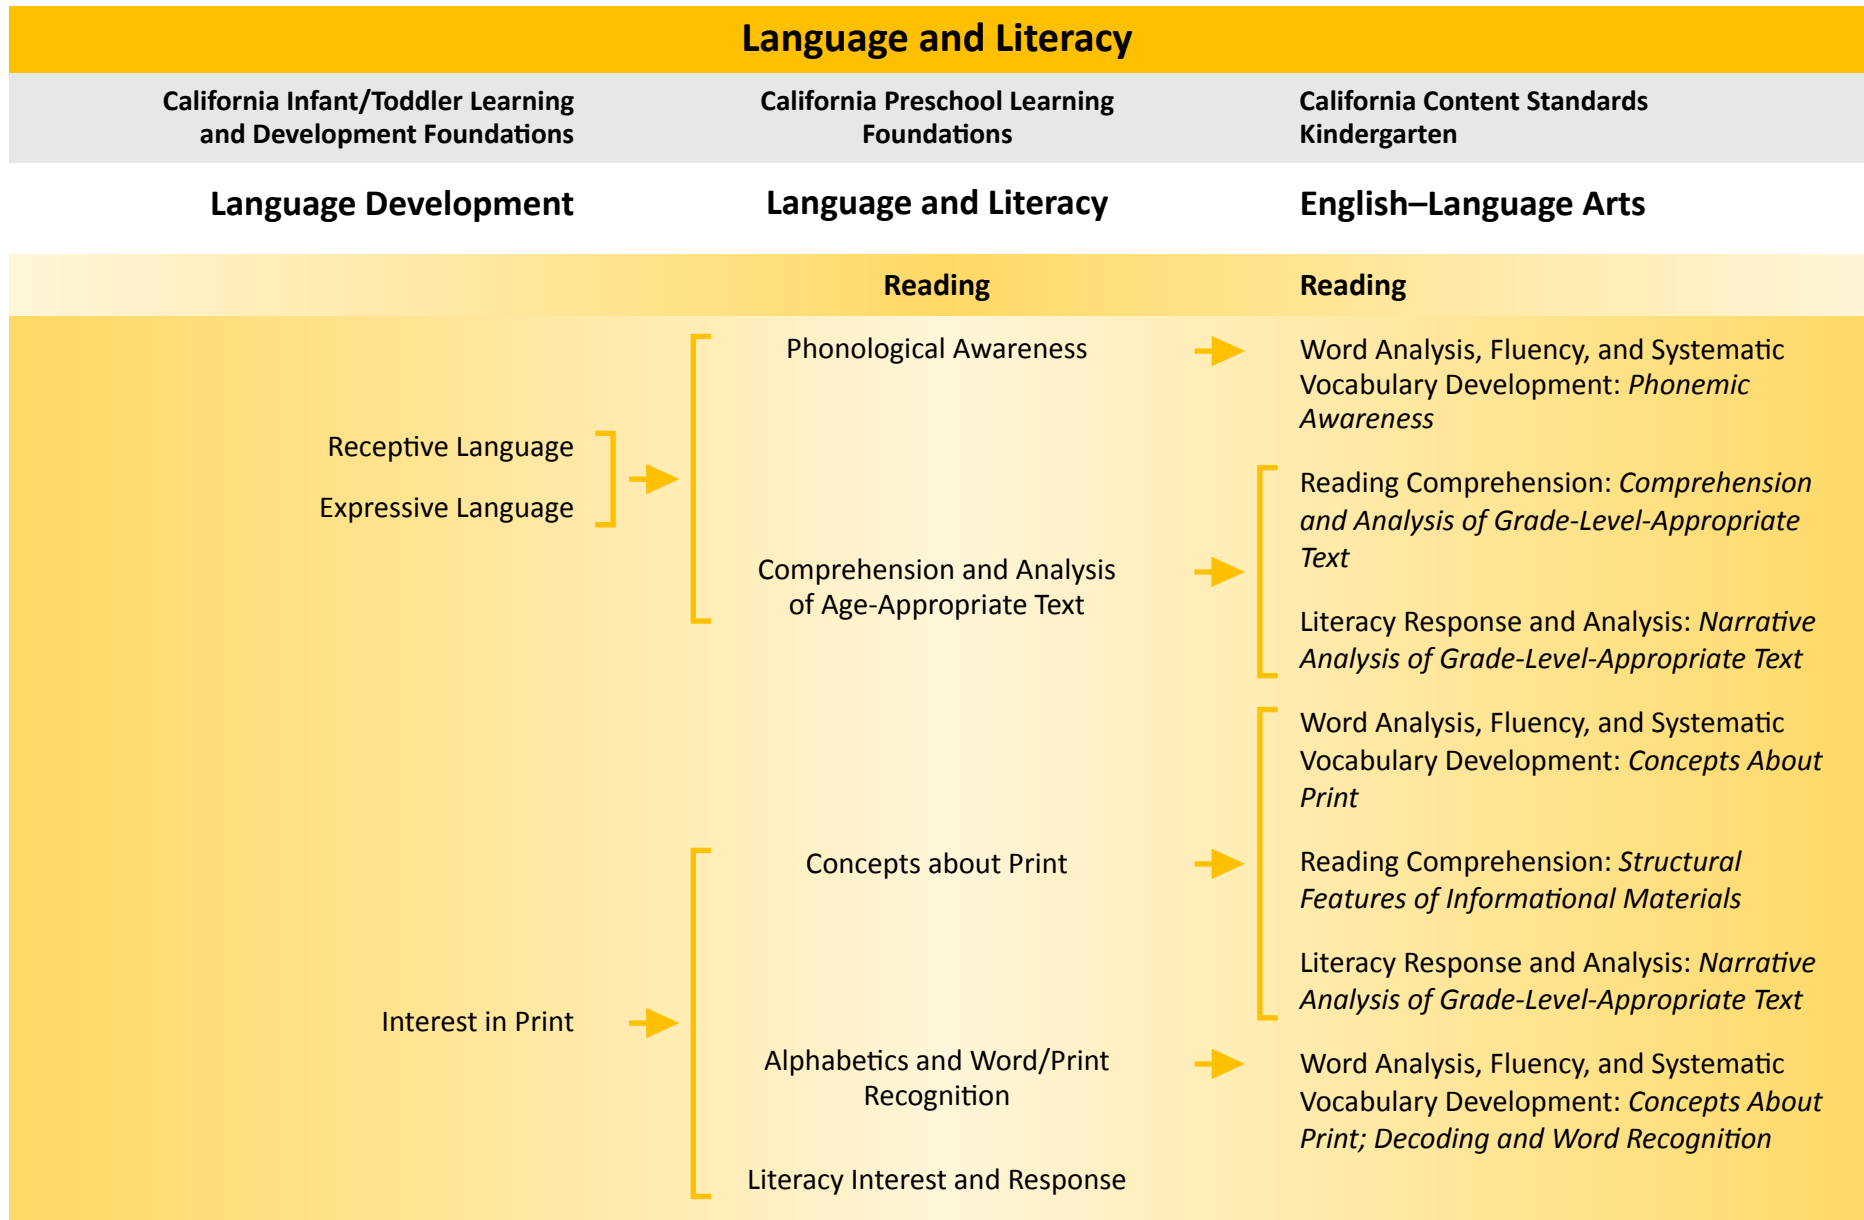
Language and Literacy

California Infant/Toddler Learning and Development Foundations

California Preschool Learning Foundations

California Content Standards Kindergarten

Language Development

Language and Literacy

English–Language Arts

Reading

Reading

Phonological Awareness

Word Analysis, Fluency, and Systematic Vocabulary Development: *Phonemic Awareness*

Receptive Language

Expressive Language

Reading Comprehension: *Comprehension and Analysis of Grade-Level-Appropriate Text*

Comprehension and Analysis of Age-Appropriate Text

Literacy Response and Analysis: *Narrative Analysis of Grade-Level-Appropriate Text*

Word Analysis, Fluency, and Systematic Vocabulary Development: *Concepts About Print*

Concepts about Print

Reading Comprehension: *Structural Features of Informational Materials*

Literacy Response and Analysis: *Narrative Analysis of Grade-Level-Appropriate Text*

Interest in Print

Alphabetics and Word/Print Recognition

Word Analysis, Fluency, and Systematic Vocabulary Development: *Concepts About Print; Decoding and Word Recognition*

Literacy Interest and Response